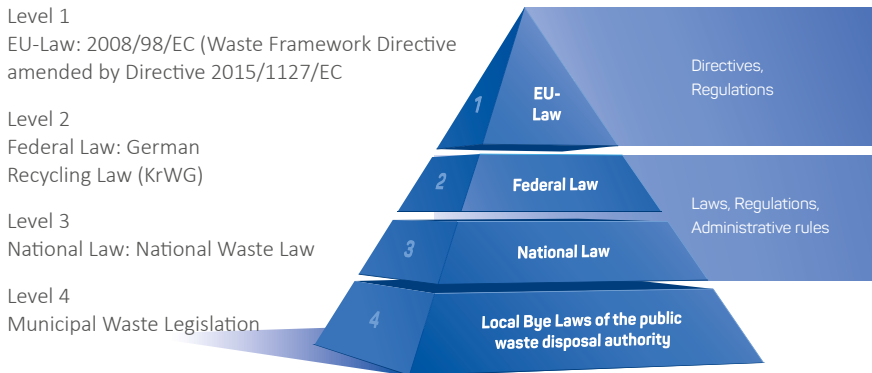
Level 1
EU-Law: 2008/98/EC (Waste Framework Directive amended by Directive 2015/1127/EC

Level 2
Federal Law: German Recycling Law (KrWG)

Level 3
National Law: National Waste Law

Level 4
Municipal Waste Legislation

1
EU-Law

Directives, Regulations

2
Federal Law

Laws, Regulations, Administrative rules

3
National Law

4
Local Bye Laws of the public waste disposal authority